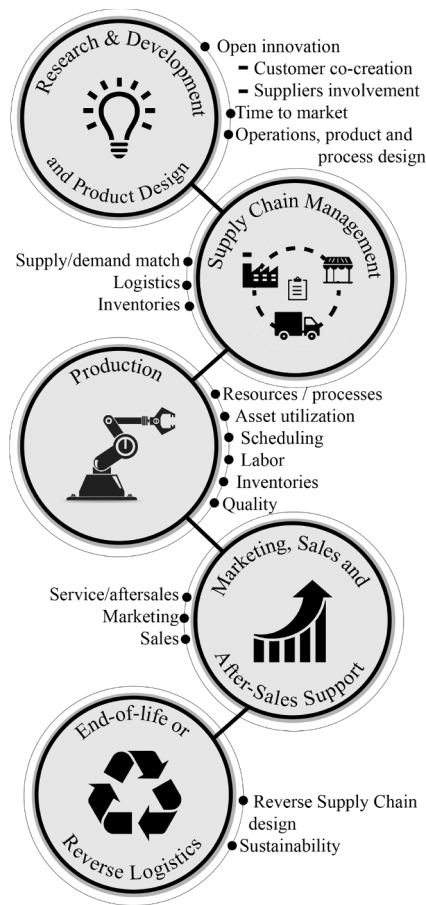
Research & Development
and Product Design

Open innovation
- Customer co-creation
- Suppliers involvement
Time to market
Operations, product and process design

Supply Chain Management

Supply/demand match
Logistics
Inventories

Production

Resources / processes
Asset utilization
Scheduling
Labor
Inventories
Quality

Marketing, Sales and
After-Sales Support

Service/aftersales
Marketing
Sales

End-of-life or
Reverse Logistics

Reverse Supply Chain design
Sustainability